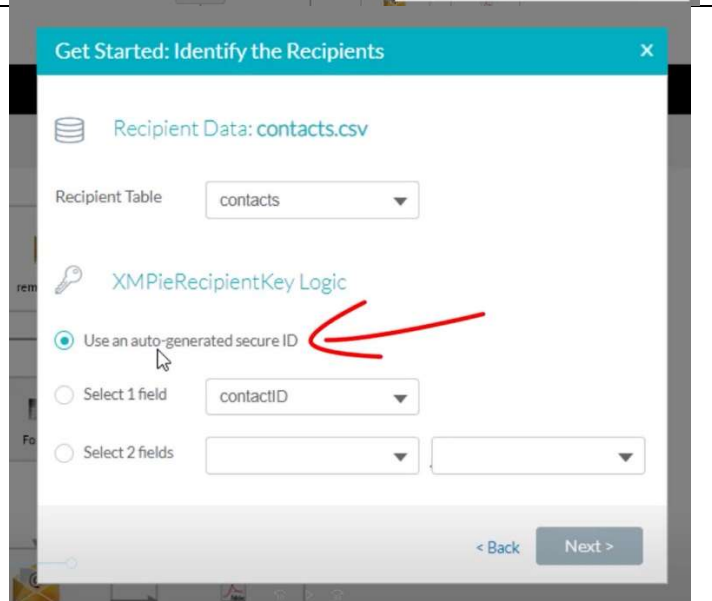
Get Started: Identify the Recipients ×

Recipient Data: contacts.csv

Recipient Table contacts

XMPieRecipientKey Logic

Use an auto-generated secure ID

Select 1 field contactID

Select 2 fields

rem

Fo

< Back Next >